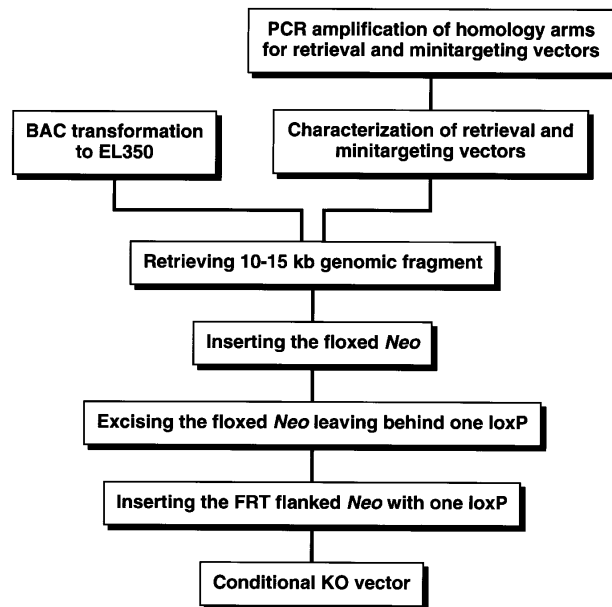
PCR amplification of homology arms for retrieval and minitargeting vectors

BAC transformation to EL350

Characterization of retrieval and minitargeting vectors

Retrieving 10-15 kb genomic fragment

Inserting the floxed Neo

Excising the floxed Neo leaving behind one loxP

Inserting the FRT flanked Neo with one loxP

Conditional KO vector